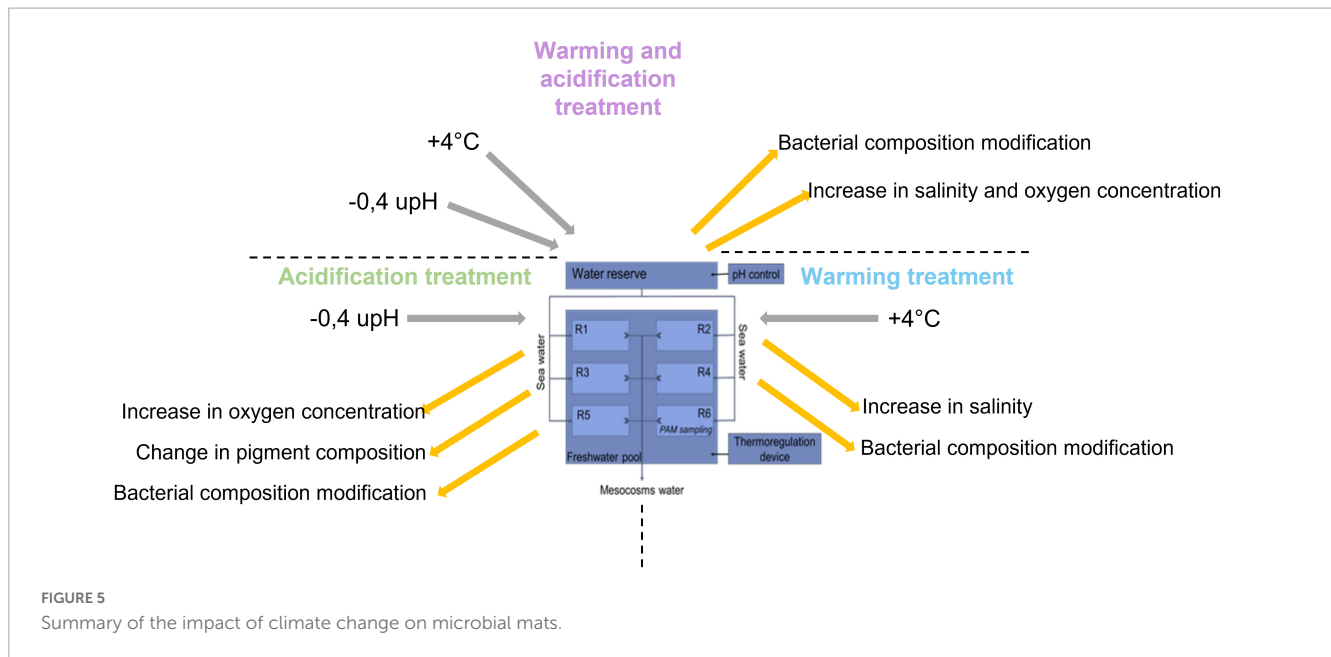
Warming and acidification treatment

+4°C

-0,4 upH

Bacterial composition modification

Increase in salinity and oxygen concentration

Acidification treatment

Water reserve

pH control

Warming treatment

-0,4 upH

+4°C

Sea water

R1

R2

Sea water

R3

R4

R5

R6

PAM sampling

Increase in oxygen concentration

Change in pigment composition

Bacterial composition modification

Freshwater pool

Thermoregulation device

Increase in salinity

Bacterial composition modification

Mesocosms water

FIGURE 5
Summary of the impact of climate change on microbial mats.